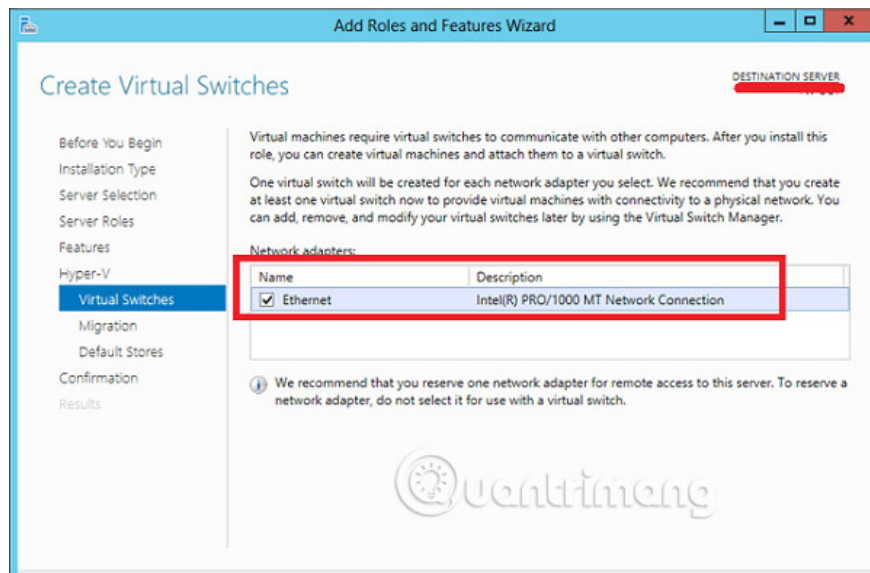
Add Roles and Features Wizard

Create Virtual Switches

DESTINATION SERVER

Before You Begin
Installation Type
Server Selection
Server Roles
Features
Hyper-V
Virtual Switches
Migration
Default Stores
Confirmation
Results

Virtual machines require virtual switches to communicate with other computers. After you install this role, you can create virtual machines and attach them to a virtual switch.

One virtual switch will be created for each network adapter you select. We recommend that you create at least one virtual switch now to provide virtual machines with connectivity to a physical network. You can add, remove, and modify your virtual switches later by using the Virtual Switch Manager.

Network adapters:

| Name | Description |
|---|---|
| Ethernet | Intel(R) PRO/1000 MT Network Connection |

We recommend that you reserve one network adapter for remote access to this server. To reserve a network adapter, do not select it for use with a virtual switch.

Quantrimang